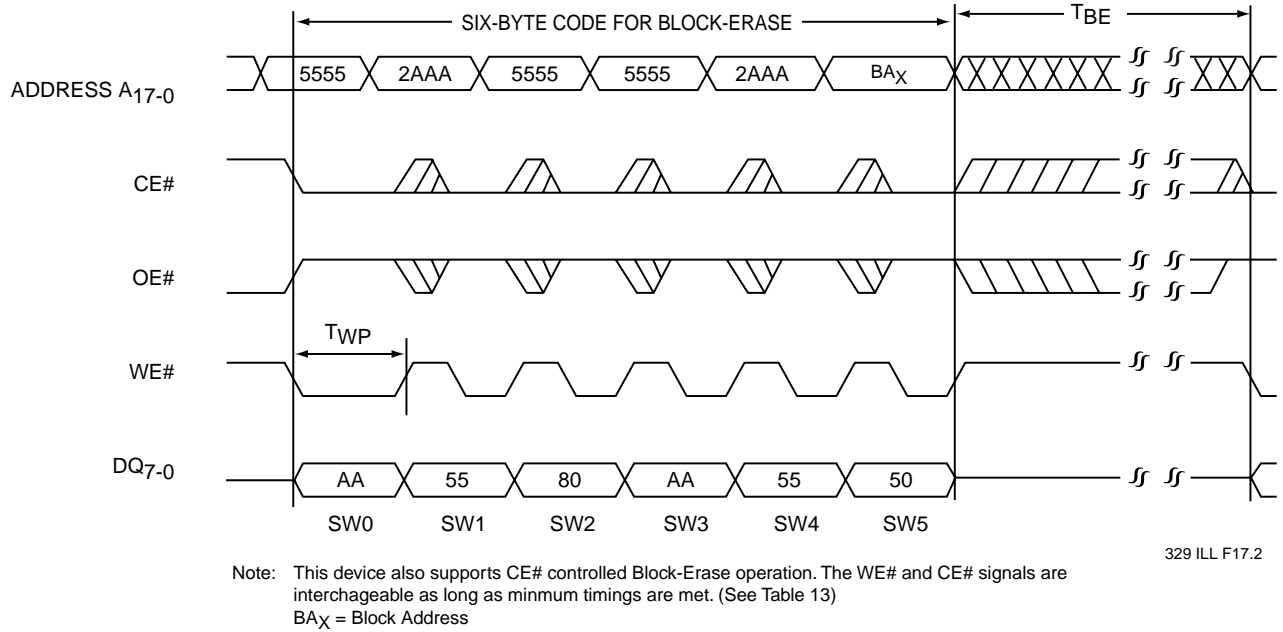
SIX-BYTE CODE FOR BLOCK-ERASE

$T_{BE}$

ADDRESS $A_{17-0}$

5555 2AAA 5555 5555 2AAA $BA_X$

CE#

OE#

$T_{WP}$

WE#

$DQ_{7-0}$

AA 55 80 AA 55 50

SW0 SW1 SW2 SW3 SW4 SW5

329 ILL F17.2

Note: This device also supports CE# controlled Block-Erase operation. The WE# and CE# signals are interchageable as long as minmum timings are met. (See Table 13)
$BA_X$ = Block Address